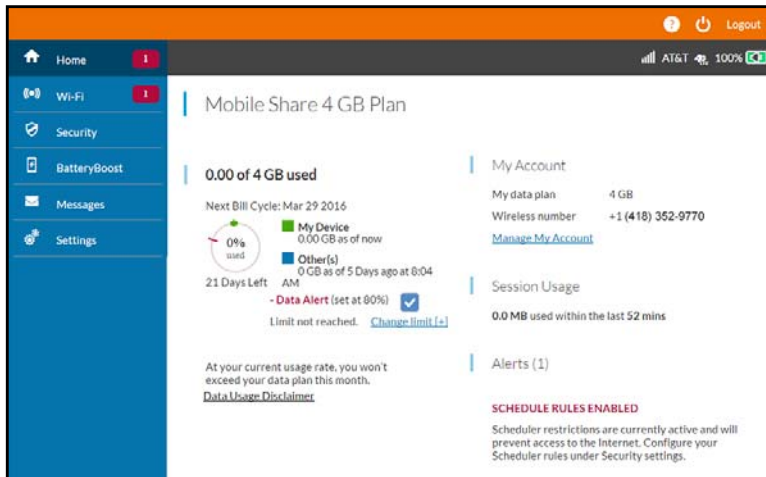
? Logout

Home 1

Wi-Fi 1

Security

BatteryBoost

Messages

Settings

AT&T 100%

Mobile Share 4 GB Plan

0.00 of 4 GB used

Next Bill Cycle: Mar 29 2016

0% used

My Device
0.00 GB as of now

Other(s)
0 GB as of 5 Days ago at 8:04 AM

21 Days Left

- Data Alert (set at 80%)

Limit not reached. Change limit [+]

At your current usage rate, you won't exceed your data plan this month.

Data Usage Disclaimer

My Account

My data plan 4 GB

Wireless number +1 (418) 352-9770

Manage My Account

Session Usage

0.0 MB used within the last 52 mins

Alerts (1)

SCHEDULE RULES ENABLED

Scheduler restrictions are currently active and will prevent access to the Internet. Configure your Scheduler rules under Security settings.